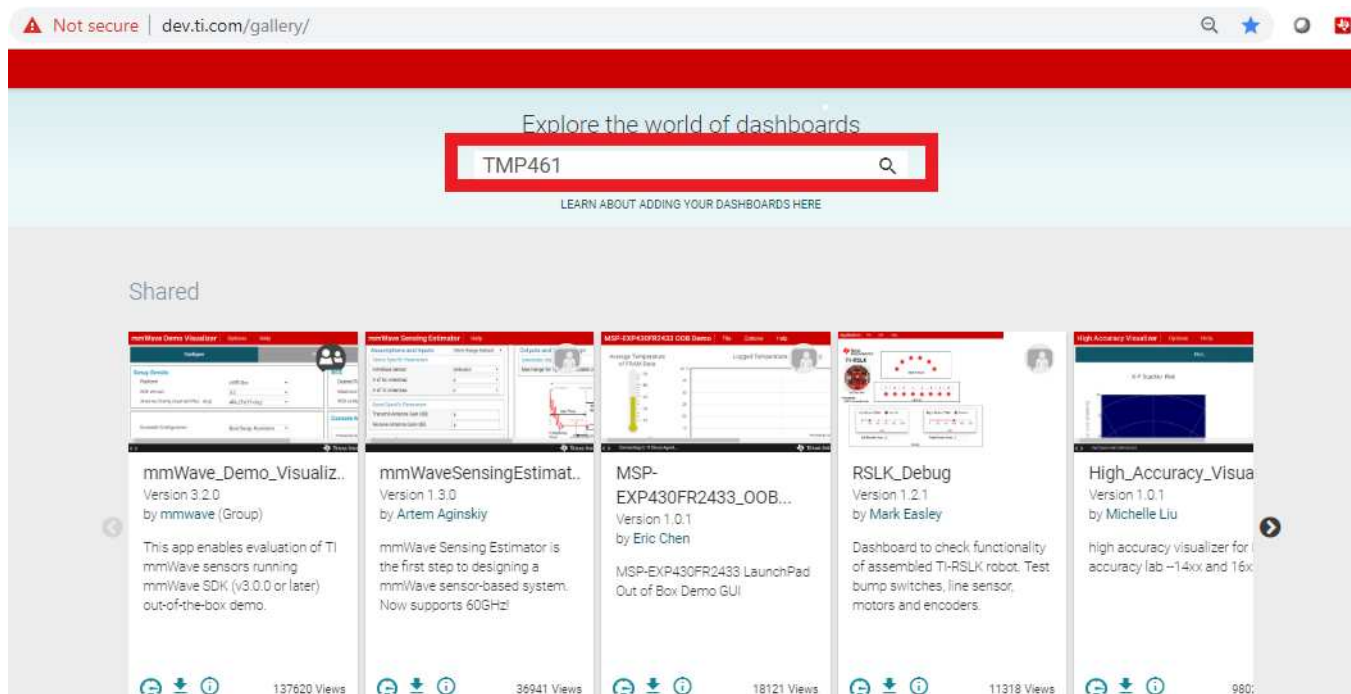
Not secure | dev.ti.com/gallery/

Explore the world of dashboards

TMP461

LEARN ABOUT ADDING YOUR DASHBOARDS HERE

Shared

mmWave Demo Visualizer

mmWave_Demo_Visualiz..
Version 3.2.0
by mmwave (Group)
This app enables evaluation of TI mmWave sensors running mmWave SDK (v3.0.0 or later) out-of-the-box demo.
137620 Views

mmWave Sensing Estimator

mmWaveSensingEstimat..
Version 1.3.0
by Artem Aginskiy
mmWave Sensing Estimator is the first step to designing a mmWave sensor-based system. Now supports 60GHz!
36941 Views

MSP-EXP430FR2433 OOB Demo

MSP-EXP430FR2433_OOB...
Version 1.0.1
by Eric Chen
MSP-EXP430FR2433 LaunchPad Out of Box Demo GUI
18121 Views

RSLK_Debug
Version 1.2.1
by Mark Easley
Dashboard to check functionality of assembled TI-RSLK robot. Test bump switches, line sensor, motors and encoders.
11318 Views

High Accuracy Visualizer

High_Accuracy_Visua
Version 1.0.1
by Michelle Liu
high accuracy visualizer for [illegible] accuracy lab --14xx and 16x
980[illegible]